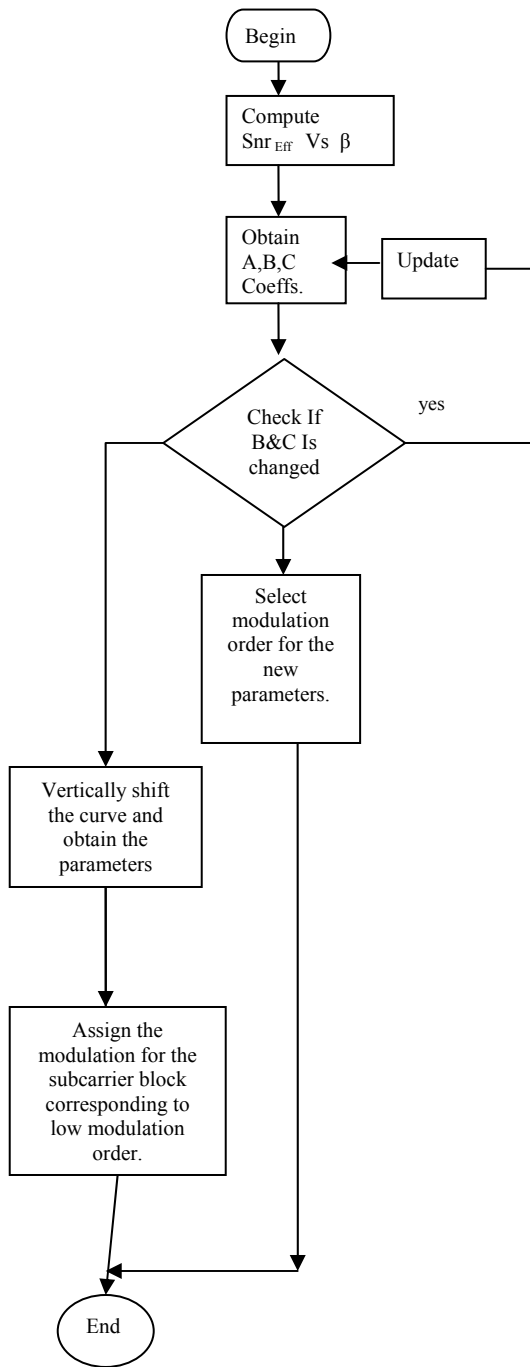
Begin

Compute $Snr_{Eff}$ Vs β

Obtain A,B,C Coeffs.

Update

yes

Check If B&C Is changed

Select modulation order for the new parameters.

Vertically shift the curve and obtain the parameters

Assign the modulation for the subcarrier block corresponding to low modulation order.

End